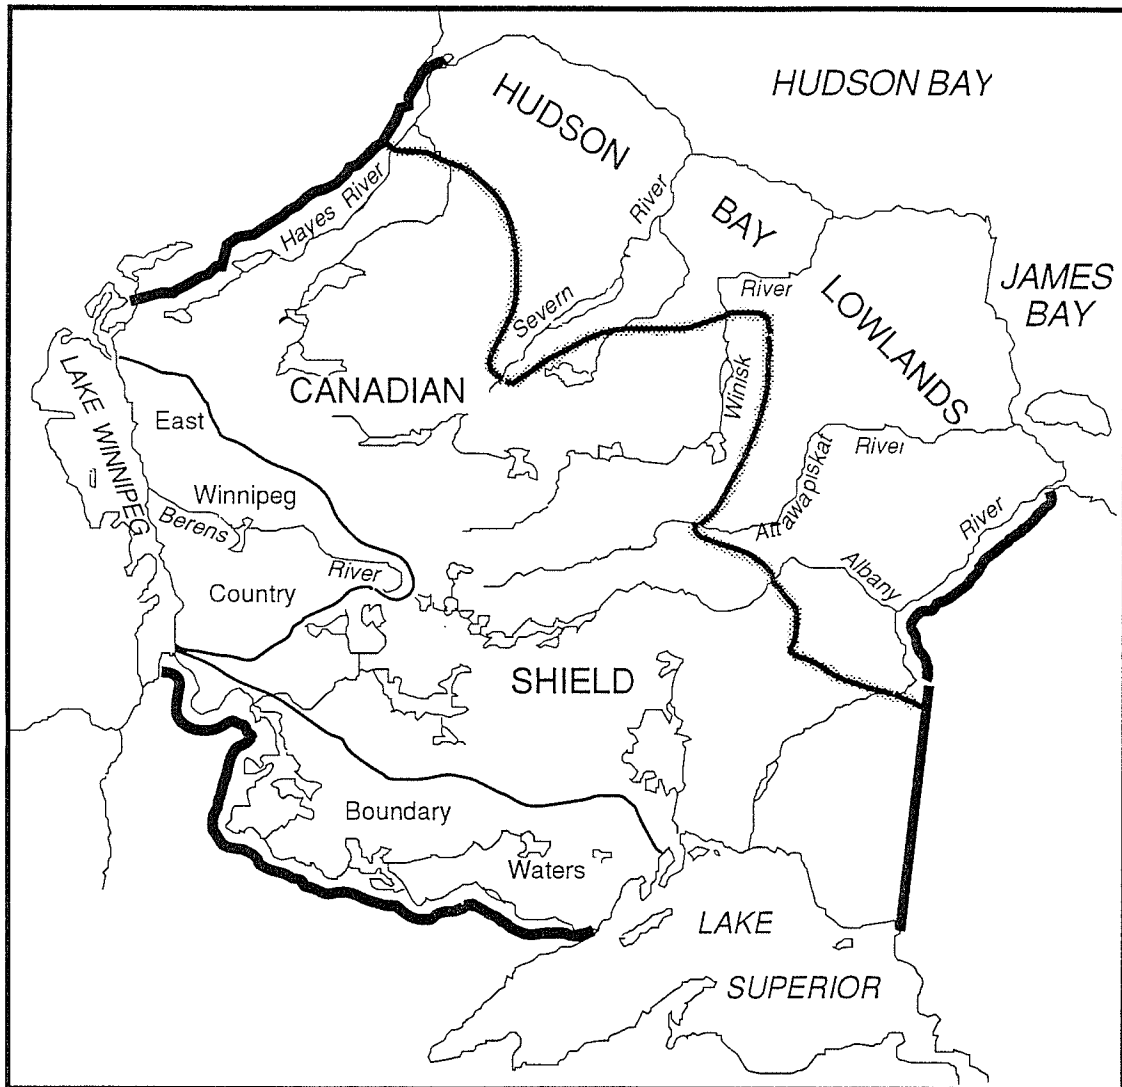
HUDSON BAY

HUDSON

BAY

LOWLANDS

JAMES BAY

Hayes River

Severn River

Winisk River

CANADIAN

LAKE WINNIPEG

East

Winnipeg

Berens

Country

River

Attawapiskat River

Albany River

SHIELD

Boundary

Waters

LAKE

SUPERIOR